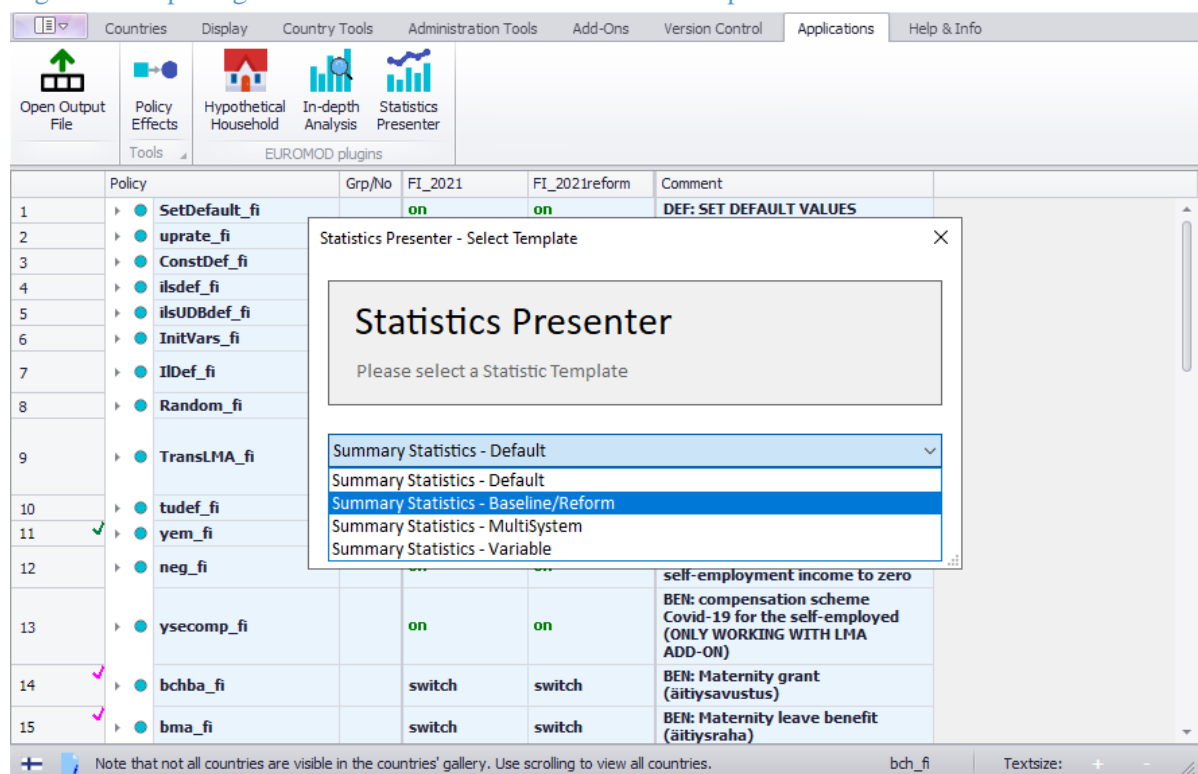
Countries | Display | Country Tools | Administration Tools | Add-Ons | Version Control | Applications | Help & Info

Open Output File
Policy Effects
Tools
Hypothetical Household
In-depth Analysis
Statistics Presenter
EUROMOD plugins

| | Policy | Grp/No | FI_2021 | FI_2021reform | Comment |
|---|---|---|---|---|---|
| 1 | SetDefault_fi | | on | on | DEF: SET DEFAULT VALUES |
| 2 | uprate_fi | | | | |
| 3 | ConstDef_fi | | | | |
| 4 | ilsdef_fi | | | | |
| 5 | ilsUDBdef_fi | | | | |
| 6 | InitVars_fi | | | | |
| 7 | IlDef_fi | | | | |
| 8 | Random_fi | | | | |
| 9 | TransLMA_fi | | | | |
| 10 | tudef_fi | | | | |
| 11 | yem_fi | | | | |
| 12 | neg_fi | | on | on | self-employment income to zero |
| 13 | ysecomp_fi | | on | on | BEN: compensation scheme Covid-19 for the self-employed (ONLY WORKING WITH LMA ADD-ON) |
| 14 | bchba_fi | | switch | switch | BEN: Maternity grant (äitiysavustus) |
| 15 | bma_fi | | switch | switch | BEN: Maternity leave benefit (äitiysraha) |

Statistics Presenter - Select Template

Statistics Presenter

Please select a Statistic Template

Summary Statistics - Default
Summary Statistics - Default
Summary Statistics - Baseline/Reform
Summary Statistics - MultiSystem
Summary Statistics - Variable

Note that not all countries are visible in the countries' gallery. Use scrolling to view all countries.
bch_fi
Textsize: